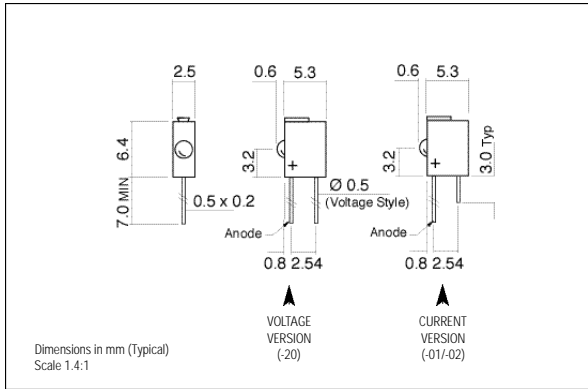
2.5

6.4

7.0 MIN

0.5 x 0.2

0.6 5.3

3.2

+

Ø 0.5
(Voltage Style)

Anode

0.8 2.54

VOLTAGE
VERSION
(-20)

0.6 5.3

3.2

+

3.0 Typ

Anode

0.8 2.54

CURRENT
VERSION
(-01/-02)

Dimensions in mm (Typical)
Scale 1.4:1